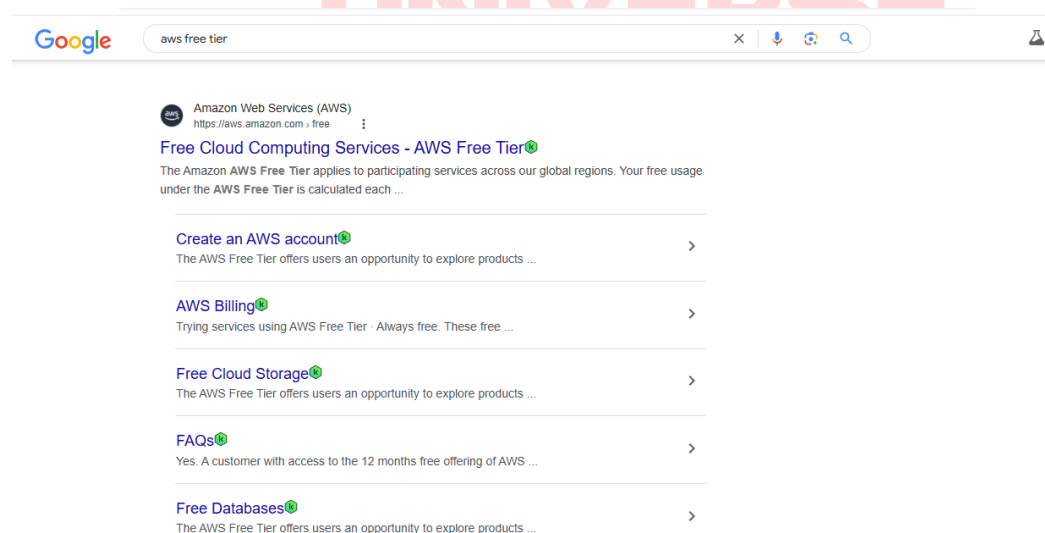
Google

aws free tier

Amazon Web Services (AWS)
https://aws.amazon.com › free

Free Cloud Computing Services - AWS Free Tier

The Amazon AWS Free Tier applies to participating services across our global regions. Your free usage under the AWS Free Tier is calculated each ...

Create an AWS account
The AWS Free Tier offers users an opportunity to explore products ...

AWS Billing
Trying services using AWS Free Tier · Always free. These free ...

Free Cloud Storage
The AWS Free Tier offers users an opportunity to explore products ...

FAQs
Yes. A customer with access to the 12 months free offering of AWS ...

Free Databases
The AWS Free Tier offers users an opportunity to explore products ...